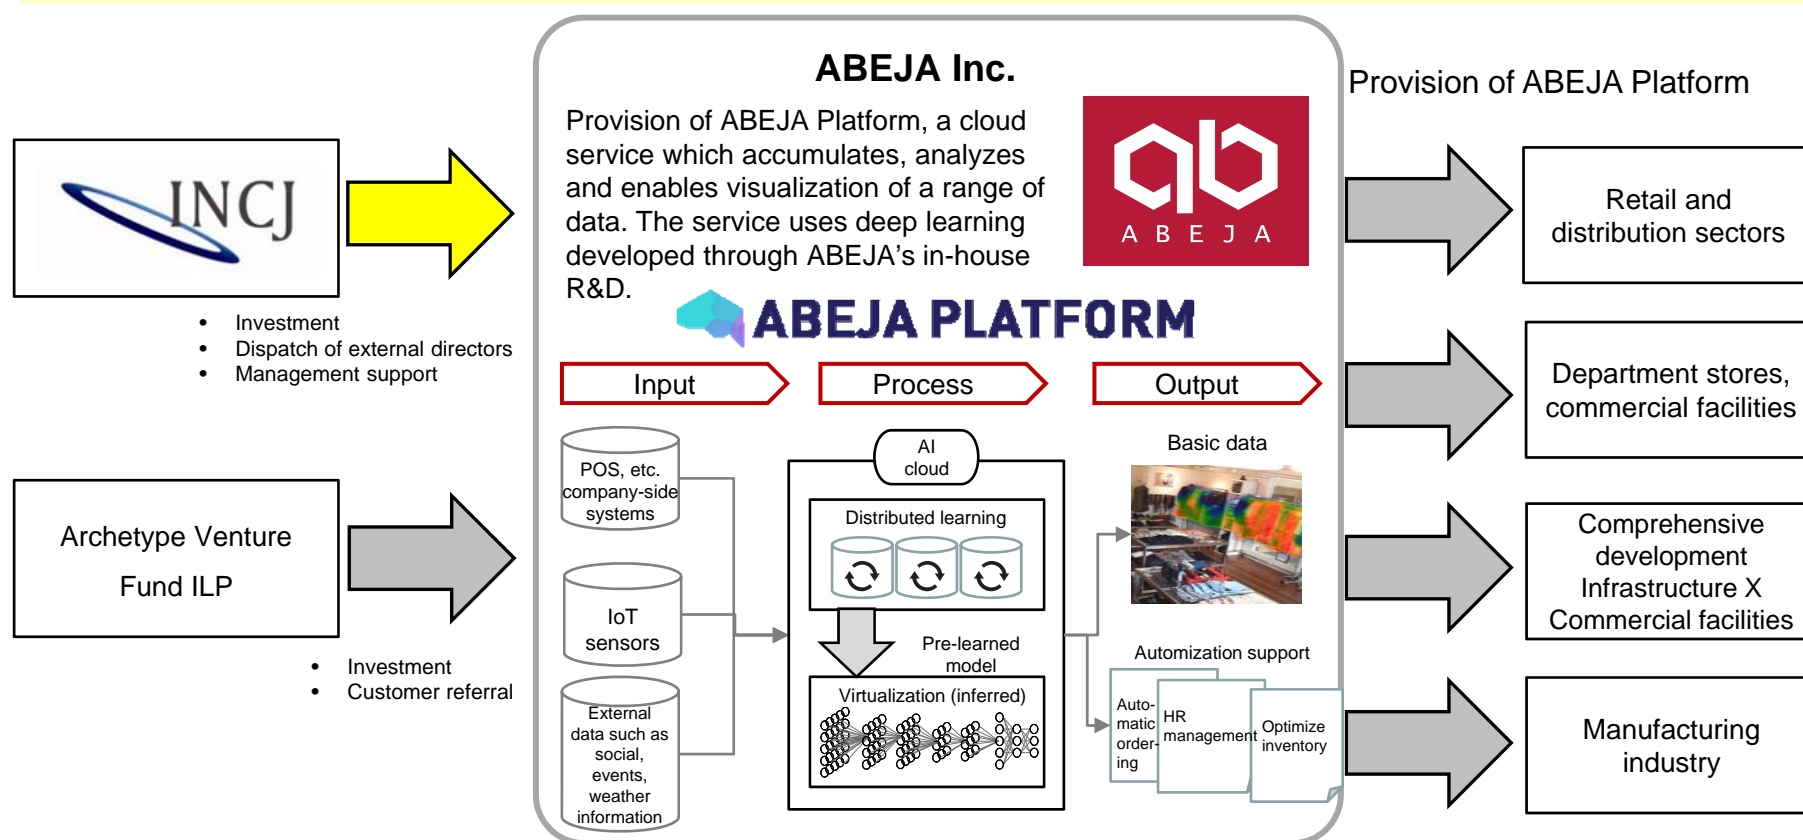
INCJ

• Investment
• Dispatch of external directors
• Management support

Archetype Venture Fund ILP

• Investment
• Customer referral

ABEJA Inc.

Provision of ABEJA Platform, a cloud service which accumulates, analyzes and enables visualization of a range of data. The service uses deep learning developed through ABEJA's in-house R&D.

A B E J A

ABEJA PLATFORM

Input

Process

Output

POS, etc. company-side systems

IoT sensors

External data such as social, events, weather information

AI cloud

Distributed learning

Pre-learned model

Virtualization (inferred)

Basic data

Automization support

Auto-matic order-ing

HR management

Optimize inventory

Provision of ABEJA Platform

Retail and distribution sectors

Department stores, commercial facilities

Comprehensive development Infrastructure X Commercial facilities

Manufacturing industry